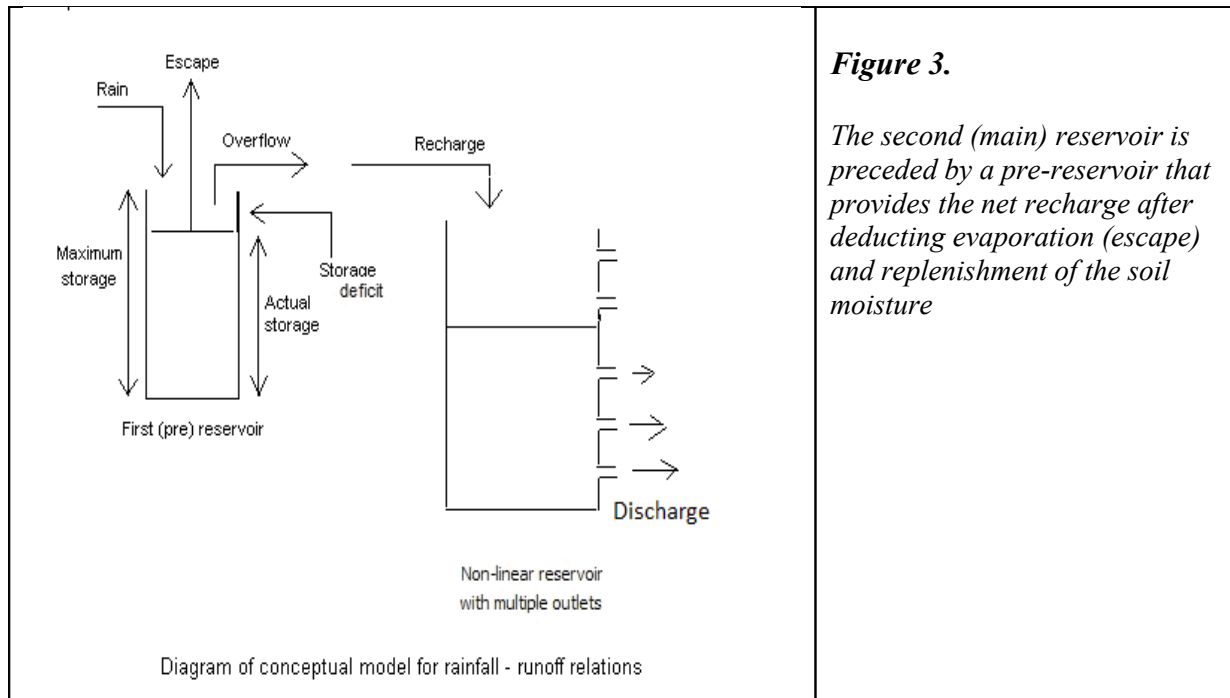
Escape

Rain

Overflow

Recharge

Maximum storage

Storage deficit

Actual storage

First (pre) reservoir

Discharge

Non-linear reservoir with multiple outlets

Diagram of conceptual model for rainfall - runoff relations

***Figure 3.***

*The second (main) reservoir is preceded by a pre-reservoir that provides the net recharge after deducting evaporation (escape) and replenishment of the soil moisture*